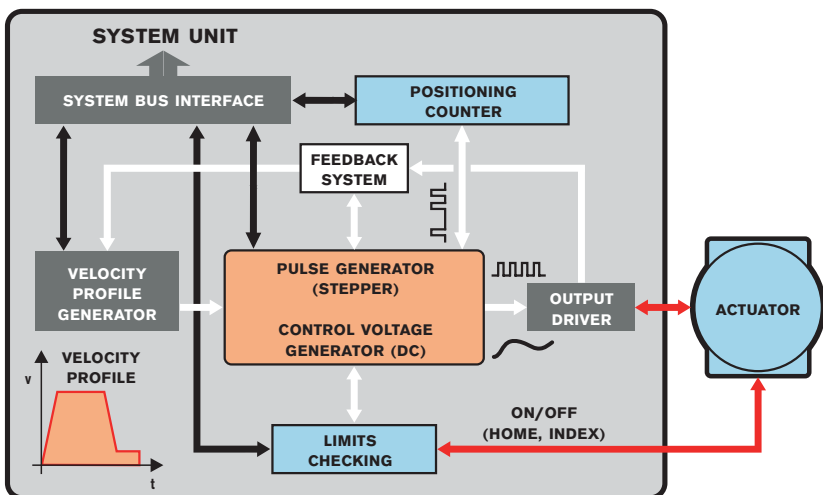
SYSTEM UNIT

SYSTEM BUS INTERFACE

POSITIONING COUNTER

FEEDBACK SYSTEM

VELOCITY PROFILE GENERATOR

PULSE GENERATOR (STEPPER)

CONTROL VOLTAGE GENERATOR (DC)

OUTPUT DRIVER

ACTUATOR

VELOCITY PROFILE

v

t

LIMITS CHECKING

ON/OFF (HOME, INDEX)